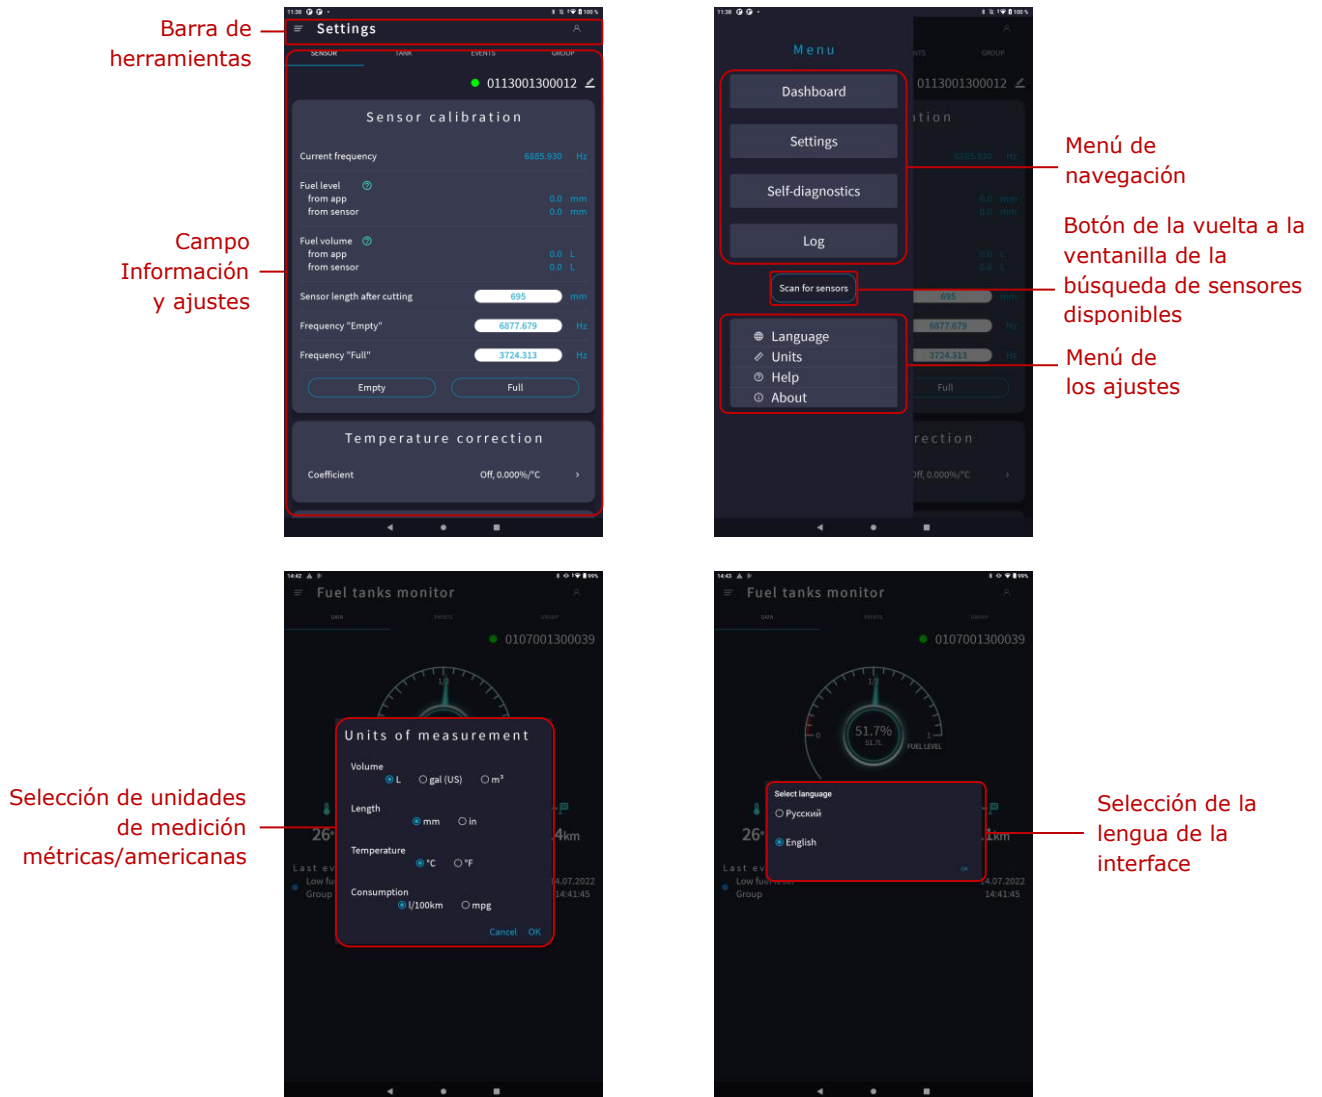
Barra de herramientas

11:38 100%

Settings

SENSOR TANK EVENTS GROUP

0113001300012

Sensor calibration

Current frequency 6885.930 Hz

Fuel level
from app 0.0 mm
from sensor 0.0 mm

Fuel volume
from app 0.0 L
from sensor 0.0 L

Sensor length after cutting 695 mm

Frequency "Empty" 6877.679 Hz

Frequency "Full" 3724.313 Hz

Empty Full

Temperature correction

Coefficient Off, 0.000%/°C ›

Campo Información y ajustes

11:38 100%

Menu

Dashboard

Settings

Self-diagnostics

Log

Scan for sensors

Language
Units
Help
About

0113001300012

Menú de navegación

Botón de la vuelta a la ventanilla de la búsqueda de sensores disponibles

Menú de los ajustes

14:42 99%

Fuel tanks monitor

DATA EVENTS GROUP

0107001300039

Units of measurement

Volume
L gal (US) m³

Length
mm in

Temperature
°C °F

Consumption
l/100km mpg

Cancel OK

26° 4km

Last ev
Low fu
Group

4.07.2022
14:41:45

Selección de unidades de medición métricas/americanas

14:42 99%

Fuel tanks monitor

DATA EVENTS GROUP

0107001300039

51.7%
51.7L
FUEL LEVEL

Select language
Русский
English
OK

26° 1km

Last ev
Low fuel level
Group

14.07.2022
14:41:45

Selección de la lengua de la interface